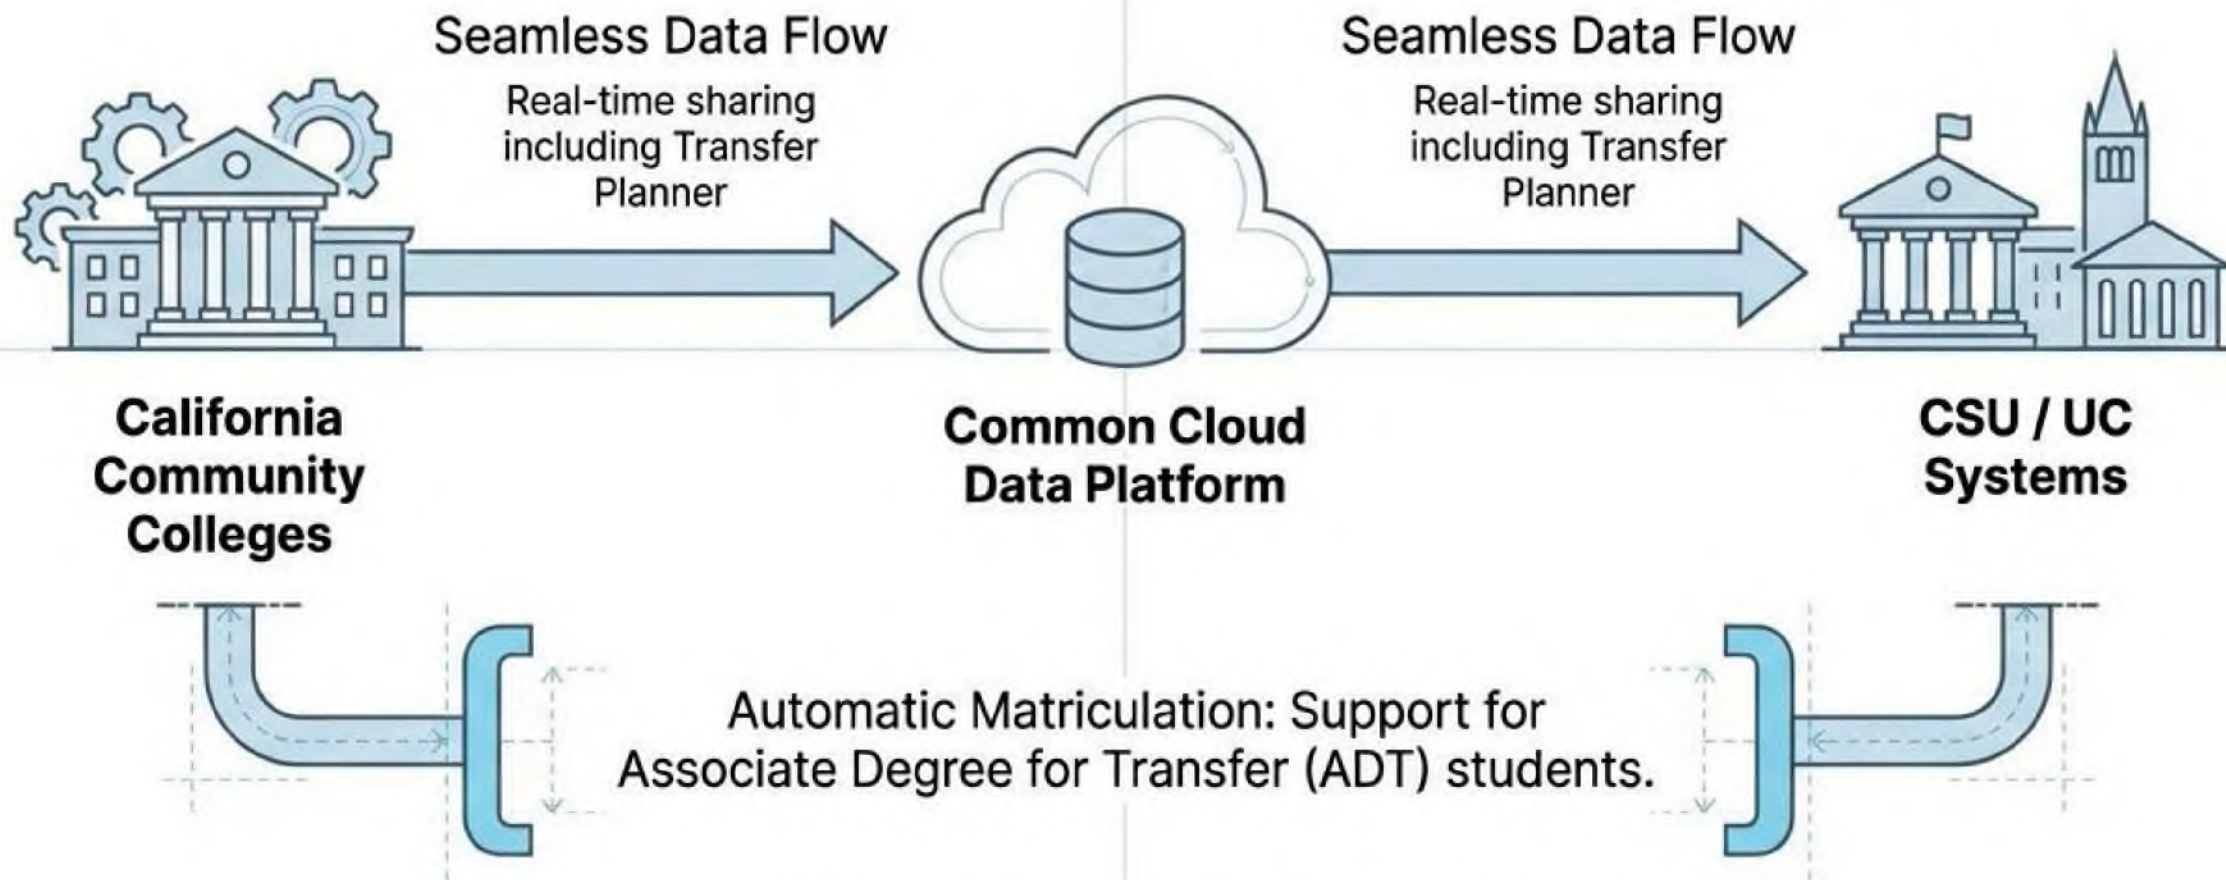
Seamless Data Flow

Real-time sharing including Transfer Planner

Seamless Data Flow

Real-time sharing including Transfer Planner

California Community Colleges

Common Cloud Data Platform

CSU / UC Systems

Automatic Matriculation: Support for Associate Degree for Transfer (ADT) students.